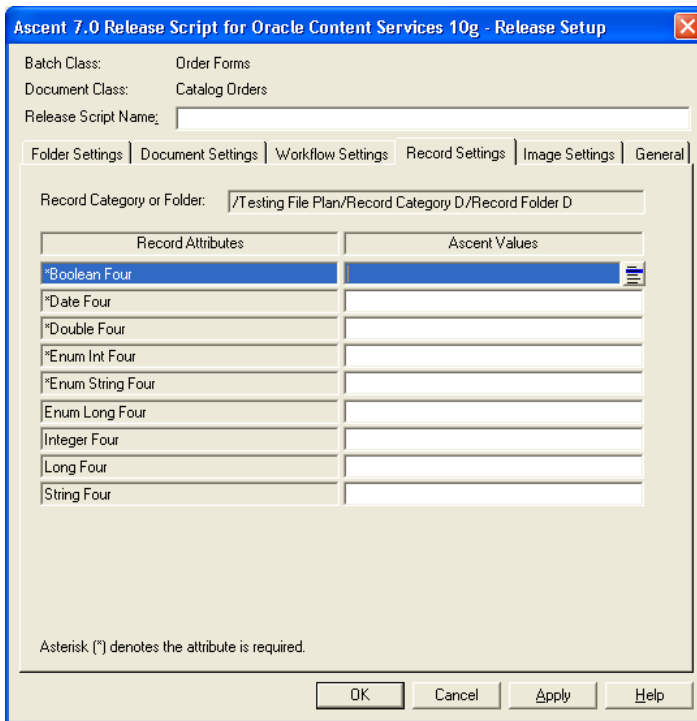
Ascent 7.0 Release Script for Oracle Content Services 10g - Release Setup

Batch Class: Order Forms

Document Class: Catalog Orders

Release Script Name:

Folder Settings | Document Settings | Workflow Settings | Record Settings | Image Settings | General

Record Category or Folder: /Testing File Plan/Record Category D/Record Folder D

| Record Attributes | Ascent Values |
|---|---|
| *Boolean Four | |
| *Date Four | |
| *Double Four | |
| *Enum Int Four | |
| *Enum String Four | |
| Enum Long Four | |
| Integer Four | |
| Long Four | |
| String Four | |

Asterisk (*) denotes the attribute is required.

OK Cancel Apply Help